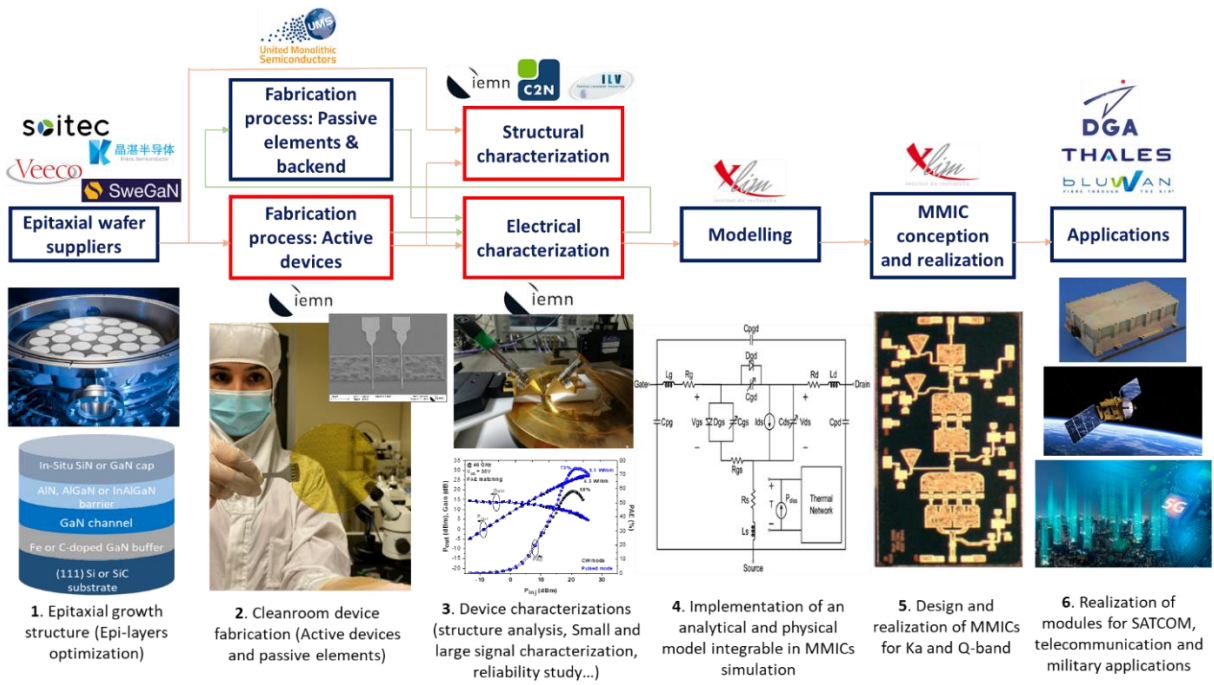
UMS
United Monolithic Semiconductors

soitec
晶湛半导体
Veeco
SweGaN

Epitaxial wafer suppliers

Fabrication process: Passive elements & backend

Fabrication process: Active devices

iemn
C2N
ILV

Structural characterization

Electrical characterization

Xlim

Modelling

Xlim

MMIC conception and realization

DGA
THALES
BLUWAN

Applications

iemn

iemn

In-Situ SiN or GaN cap
AlN, AlGaN or InAlGaN barrier
GaN channel
Fe or C-doped GaN buffer
(111) Si or SiC substrate

Cgd
Dgd
Lg
Rg
Gate
Rd
Ld
Drain
Cpg
Vgs
Dgs
Cgs
Ids
Cds
Vds
Cpd
Rgs
Rs
Ls
$P_{diss}$
T
Thermal Network
Source

$P_{out}$ (dBm), Gain (dB)
PAE (%)
$P_{in}$ (dBm)
CW mode
Pulsed mode
73%
65%

5G

1. Epitaxial growth structure (Epi-layers optimization)

2. Cleanroom device fabrication (Active devices and passive elements)

3. Device characterizations (structure analysis, Small and large signal characterization, reliability study…)

4. Implementation of an analytical and physical model integrable in MMICs simulation

5. Design and realization of MMICs for Ka and Q-band

6. Realization of modules for SATCOM, telecommunication and military applications